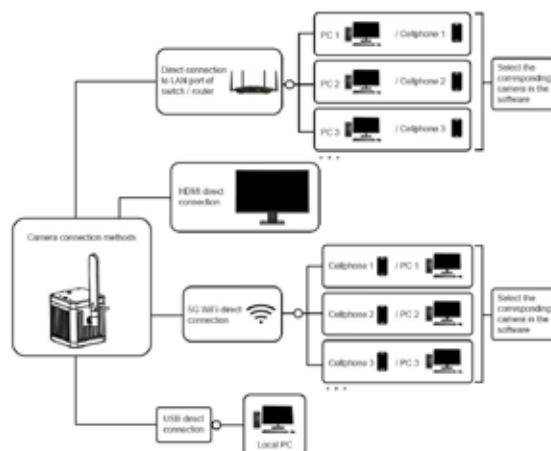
Camera connection methods

Direct connection to LAN port of switch / router

PC 1 / Cellphone 1

PC 2 / Cellphone 2

PC 3 / Cellphone 3

. . .

Select the corresponding camera in the software

HDMI direct connection

5G WiFi direct connection

Cellphone 1 / PC 1

Cellphone 2 / PC 2

Cellphone 3 / PC 3

. . .

Select the corresponding camera in the software

USB direct connection

Local PC